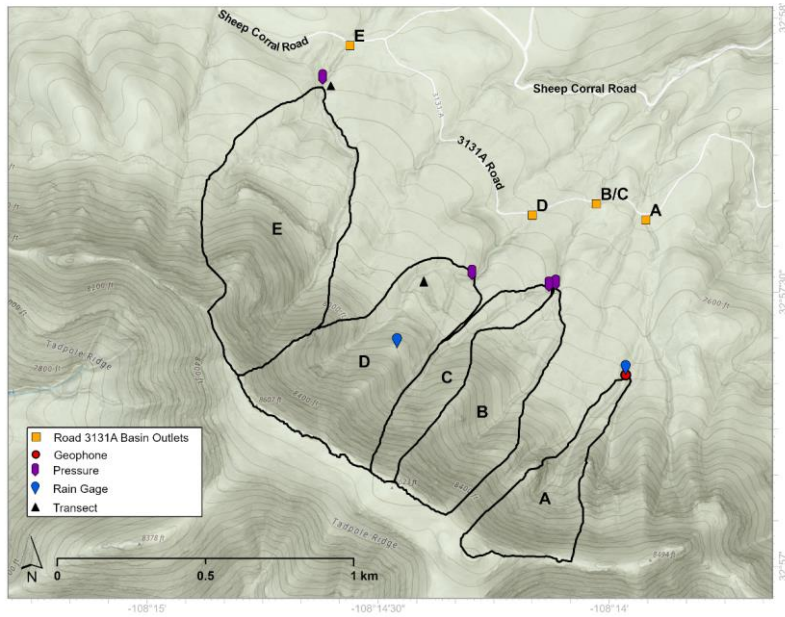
Sheep Corral Road
E
Sheep Corral Road
3131A
3131A Road
D
B/C
A
E
D
C
B
A
Tadpole Ridge
Tadpole Ridge
Road 3131A Basin Outlets
Geophone
Pressure
Rain Gage
Transect
N
0
0.5
1 km
-108°15'
-108°14'30"
-108°14'